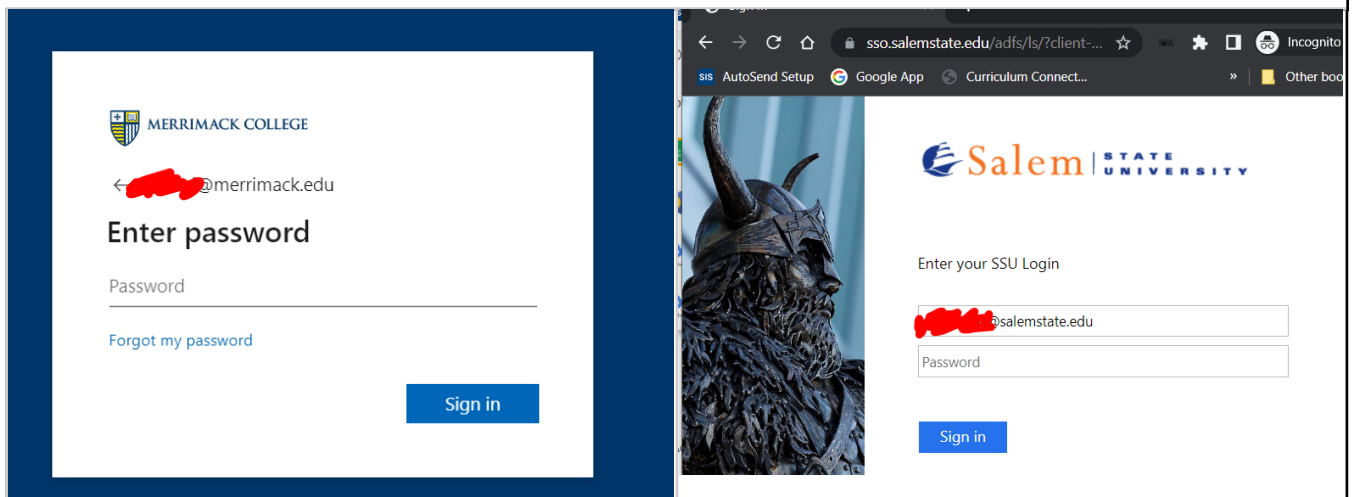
MERRIMACK COLLEGE

← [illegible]@merrimack.edu

Enter password

Password

Forgot my password

Sign in

sso.salemstate.edu/adfs/ls/?client-...

Incognito

SIS AutoSend Setup

Google App

Curriculum Connect...

»

Other boo

Salem STATE UNIVERSITY

Enter your SSU Login

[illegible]@salemstate.edu

Password

Sign in